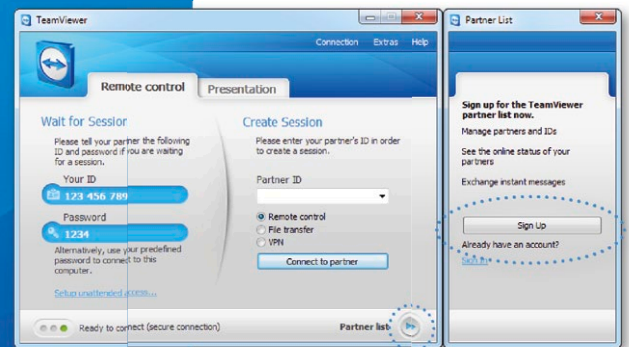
TeamViewer

Connection Extras Help

Remote control

Presentation

Wait for Session

Please tell your partner the following ID and password if you are waiting for a session.

Your ID

123 456 789

Password

1234

Alternatively, use your predefined password to connect to this computer.

Setup unattended access...

Create Session

Please enter your partner's ID in order to create a session.

Partner ID

Remote control

File transfer

VPN

Connect to partner

Ready to connect (secure connection)

Partner list

Partner List

Sign up for the TeamViewer partner list now.

Manage partners and IDs

See the online status of your partners

Exchange instant messages

Sign Up

Already have an account?

Sign In